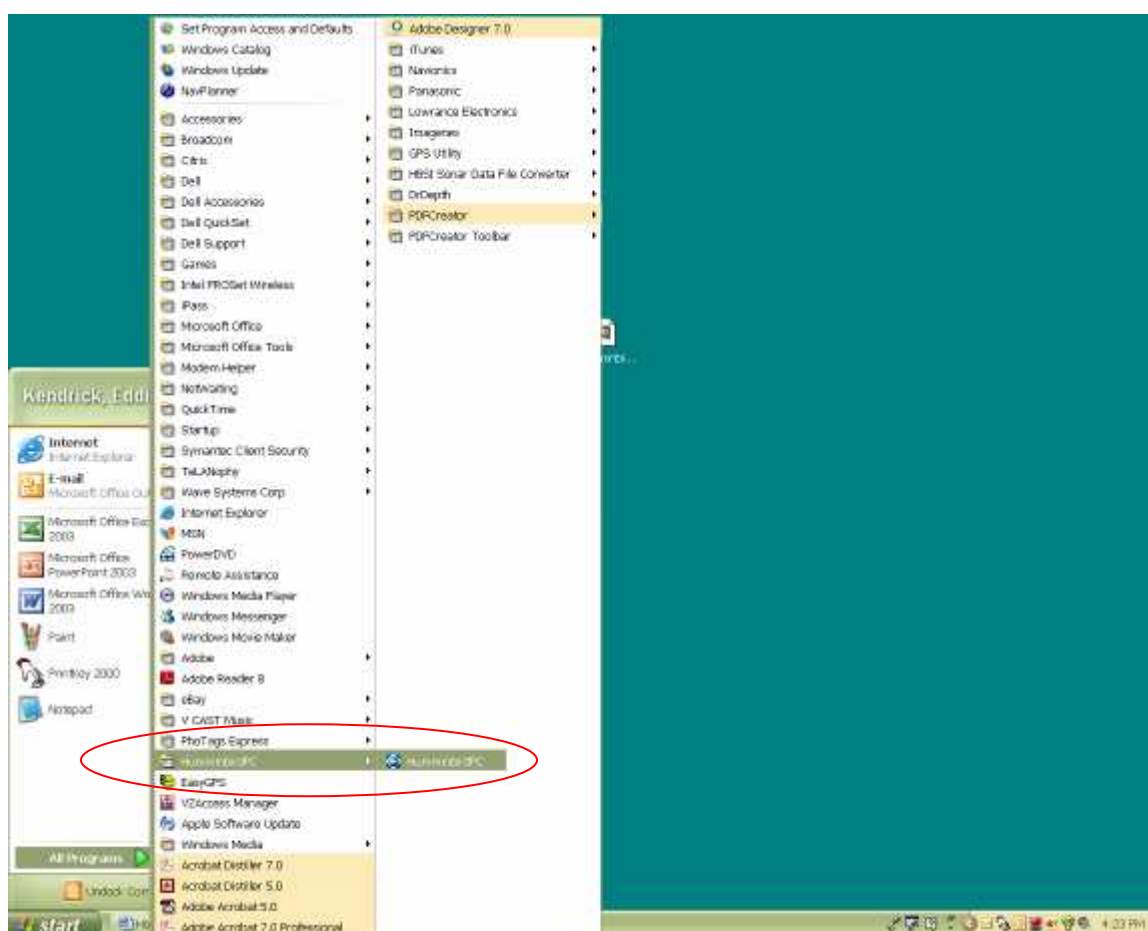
Set Program Access and Defaults
Windows Catalog
Windows Update
NavPlanner
Accessories
Broadcom
Citrix
Dell
Dell Accessories
Dell QuickSet
Dell Support
Games
Intel PROSet Wireless
iPass
Microsoft Office
Microsoft Office Tools
Modem Helper
NetWaiting
QuickTime
Startup
Symantec Client Security
TeLANophy
Wave Systems Corp
Internet Explorer
MSN
PowerDVD
Remote Assistance
Windows Media Player
Windows Messenger
Windows Movie Maker
Adobe
Adobe Reader 8
eBay
V CAST Music
PhoTags Express
HumminbirdPC
EasyGPS
VZAccess Manager
Apple Software Update
Windows Media
Acrobat Distiller 7.0
Acrobat Distiller 5.0
Adobe Acrobat 5.0
Adobe Acrobat 7.0 Professional

Adobe Designer 7.0
iTunes
Navionics
Panasonic
Lowrance Electronics
Imageneo
GPS Utility
HBSI Sonar Data File Converter
DrDepth
PDFCreator
PDFCreator Toolbar

HumminbirdPC

Kendrick, Eddi
Internet
Internet Explorer
E-mail
Microsoft Office Out
Microsoft Office Exc 2003
Microsoft Office PowerPoint 2003
Microsoft Office Wo 2003
Paint
PrintKey 2000
Notepad
All Programs
Undock Com
start
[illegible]
4:23 PM